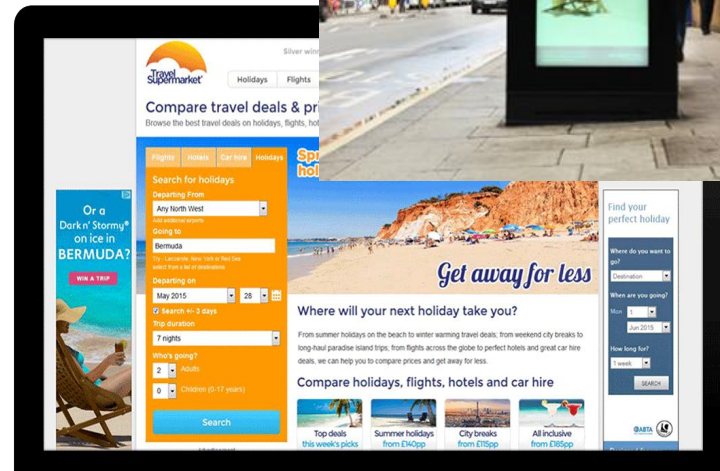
Travel Supermarket

Silver winn

Holidays

Flights

Compare travel deals & pr

Browse the best travel deals on holidays, flights,

Or a Dark n' Stormy® on ice in BERMUDA?

WIN A TRIP

Flights

Hotels

Car hire

Holidays

Search for holidays

Departing From

Any North West

Add additional airports

Going to

Bermuda

Try - Lanzarote, New York or Red Sea select from a list of destinations

Departing on

May 2015

28

Search +/- 3 days

Trip duration

7 nights

Who's going?

2

Adults

0

Children (0-17 years)

Search

Spr

hol

Get away for less

Where will your next holiday take you?

From summer holidays on the beach to winter warming travel deals; from weekend city breaks to long-haul paradise island trips, from flights across the globe to perfect hotels and great car hire deals, we can help you to compare prices and get away for less.

Compare holidays, flights, hotels and car hire

Top deals
this week's picks

Summer holidays
from £140pp

City breaks
from £115pp

All inclusive
from £185pp

Find your perfect holiday

Where do you want to go?

Destination

When are you going?

Mon

1

Jun 2015

How long for?

1 week

SEARCH

ABTA